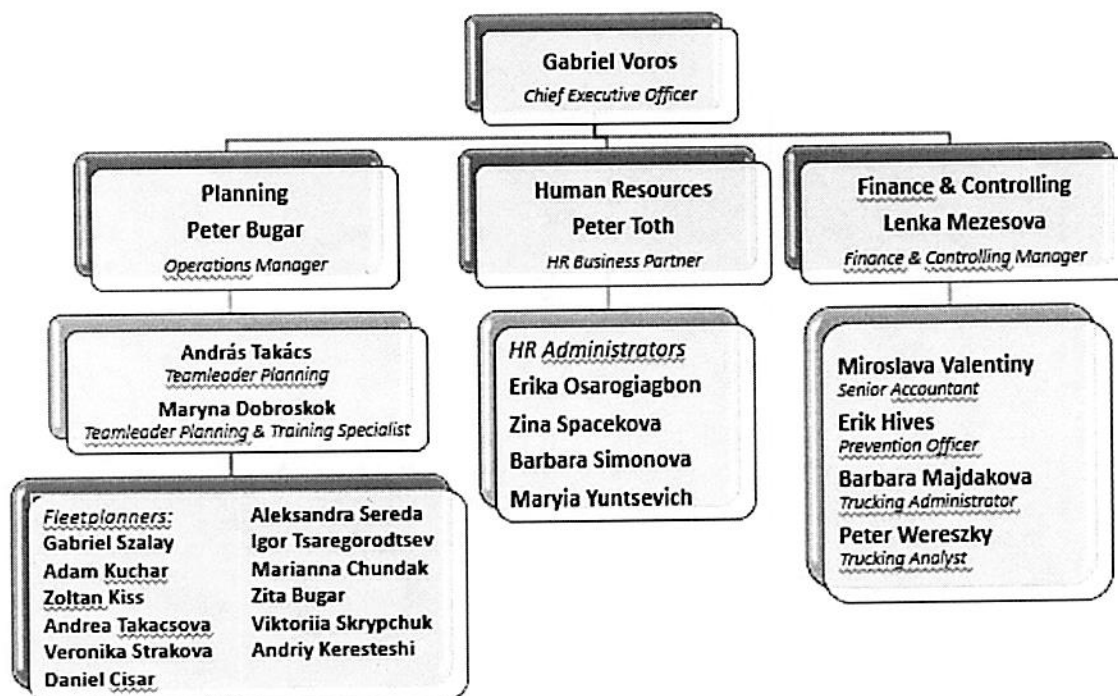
Gabriel Voros
Chief Executive Officer

Planning
Peter Bugar
Operations Manager

Human Resources
Peter Toth
HR Business Partner

Finance & Controlling
Lenka Mezesova
Finance & Controlling Manager

András Takács
Teamleader Planning
Maryna Dobroskok
Teamleader Planning & Training Specialist

HR Administrators
Erika Osarogiagbon
Zina Spacekova
Barbara Simonova
Maryia Yuntsevich

Miroslava Valentiny
Senior Accountant
Erik Hives
Prevention Officer
Barbara Majdakova
Trucking Administrator
Peter Wereszky
Trucking Analyst

Fleetplanners:
Gabriel Szalay
Adam Kuchar
Zoltan Kiss
Andrea Takacsova
Veronika Strakova
Daniel Cisar

Aleksandra Sereda
Igor Tsaregorodtsev
Marianna Chundak
Zita Bugar
Viktoriia Skrypchuk
Andriy Keresteshi